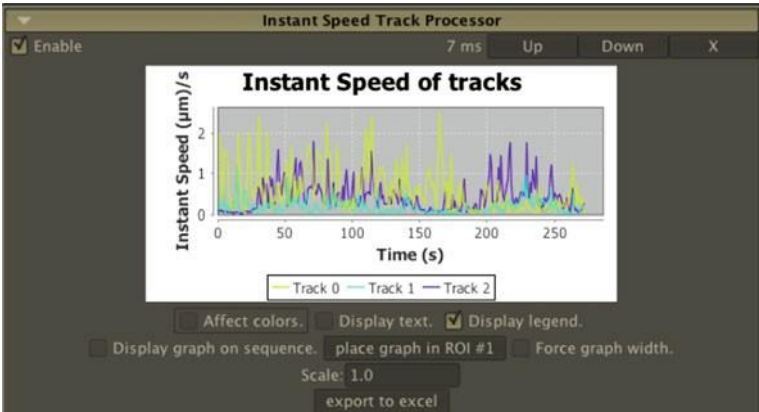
Instant Speed Track Processor

Enable

7 ms Up Down X

Instant Speed of tracks

Instant Speed (µm)/s

2

1

0

0 50 100 150 200 250

Time (s)

Track 0 Track 1 Track 2

Affect colors. Display text. Display legend.

Display graph on sequence. place graph in ROI #1 Force graph width.

Scale: 1.0

export to excel